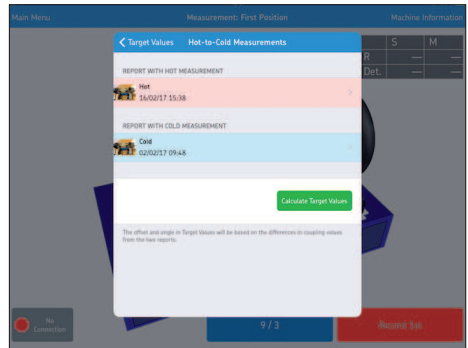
Main Menu
Measurement: First Position
Machine Information

S
M
R
—
—
Det.
—
—

Target Values
Hot-to-Cold Measurements

REPORT WITH HOT MEASUREMENT
Hot
16/02/17 15:38

REPORT WITH COLD MEASUREMENT
Cold
02/02/17 09:48

Calculate Target Values

The offset and angle in Target Values will be based on the differences in coupling values from the two reports.

No Connection
9 / 3
Record 3 h